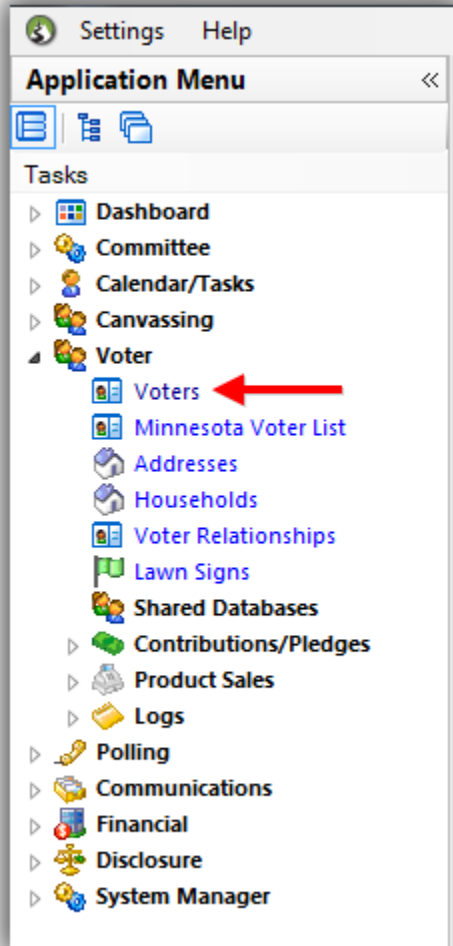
Settings Help

Application Menu «

Tasks

Dashboard
Committee
Calendar/Tasks
Canvassing
Voter
Voters
Minnesota Voter List
Addresses
Households
Voter Relationships
Lawn Signs
Shared Databases
Contributions/Pledges
Product Sales
Logs
Polling
Communications
Financial
Disclosure
System Manager